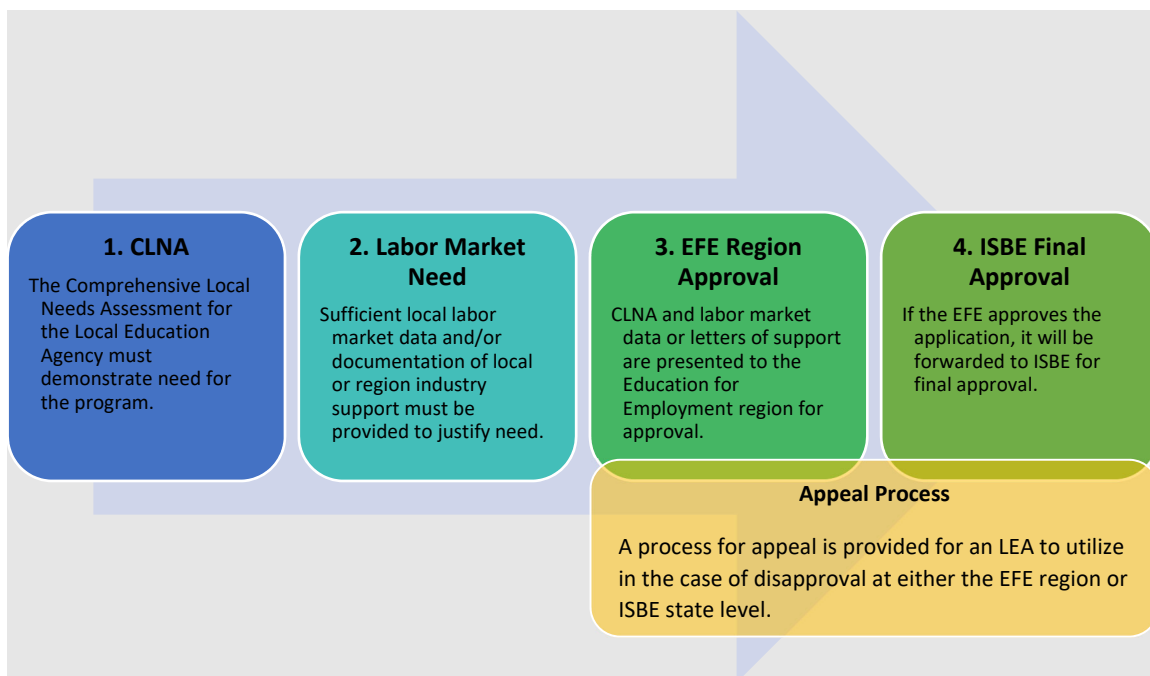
1. CLNA

The Comprehensive Local Needs Assessment for the Local Education Agency must demonstrate need for the program.

2. Labor Market Need

Sufficient local labor market data and/or documentation of local or region industry support must be provided to justify need.

3. EFE Region Approval

CLNA and labor market data or letters of support are presented to the Education for Employment region for approval.

4. ISBE Final Approval

If the EFE approves the application, it will be forwarded to ISBE for final approval.

Appeal Process

A process for appeal is provided for an LEA to utilize in the case of disapproval at either the EFE region or ISBE state level.